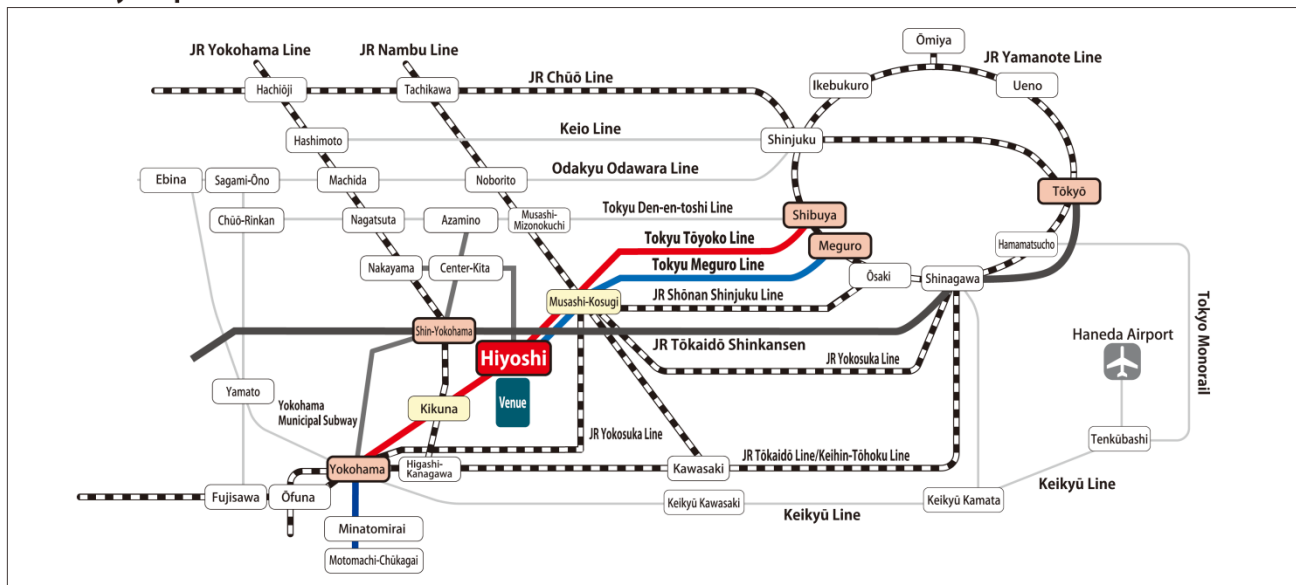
JR Yokohama Line
JR Nambu Line
JR Chūō Line
JR Yamanote Line
Ōmiya
Hachiōji
Tachikawa
Ikebukuro
Ueno
Keio Line
Hashimoto
Shinjuku
Odakyu Odawara Line
Ebina
Sagami-Ōno
Machida
Noborito
Tōkyō
Chūō-Rinkan
Nagatsuta
Azamino
Musashi-Mizonokuchi
Tokyu Den-en-toshi Line
Shibuya
Tokyu Tōyoko Line
Meguro
Hamamatsucho
Tokyu Meguro Line
Nakayama
Center-Kita
Ōsaki
Shinagawa
Musashi-Kosugi
JR Shōnan Shinjuku Line
Tokyo Monorail
Shin-Yokohama
Hiyoshi
JR Tōkaidō Shinkansen
Haneda Airport
JR Yokosuka Line
Yamato
Yokohama Municipal Subway
Kikuna
Venue
JR Yokosuka Line
Tenkūbashi
Yokohama
Higashi-Kanagawa
Kawasaki
JR Tōkaidō Line/Keihin-Tōhoku Line
Keikyū Line
Fujisawa
Ōfuna
Keikyū Kawasaki
Keikyū Kamata
Keikyū Line
Minatomirai
Motomachi-Chūkagai